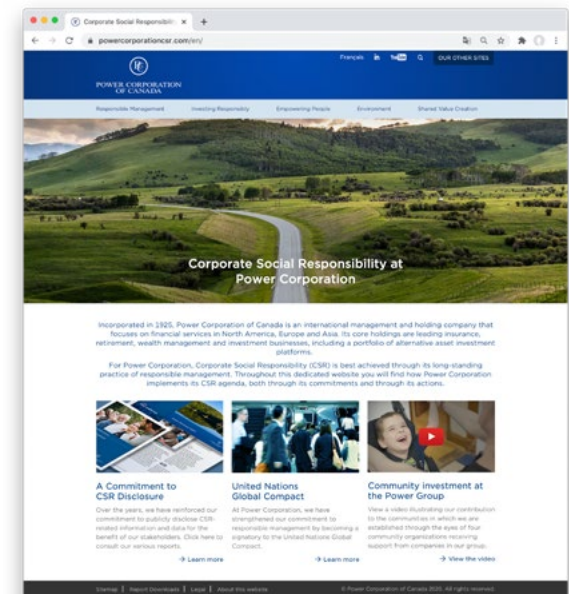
Corporate Social Responsibili ×

powercorporationcsr.com/en/

Français in YouTube OUR OTHER SITES

POWER CORPORATION OF CANADA

Responsible Management Investing Responsibly Empowering People Environment Shared Value Creation

Corporate Social Responsibility at Power Corporation

Incorporated in 1925, Power Corporation of Canada is an international management and holding company that focuses on financial services in North America, Europe and Asia. Its core holdings are leading insurance, retirement, wealth management and investment businesses, including a portfolio of alternative asset investment platforms.

For Power Corporation, Corporate Social Responsibility (CSR) is best achieved through its long-standing practice of responsible management. Throughout this dedicated website you will find how Power Corporation implements its CSR agenda, both through its commitments and through its actions.

A Commitment to CSR Disclosure

Over the years, we have reinforced our commitment to publicly disclose CSR-related information and data for the benefit of our stakeholders. Click here to consult our various reports.

Learn more

United Nations Global Compact

At Power Corporation, we have strengthened our commitment to responsible management by becoming a signatory to the United Nations Global Compact.

Learn more

Community investment at the Power Group

View a video illustrating our contribution to the communities in which we are established through the eyes of four community organizations receiving support from companies in our group.

View the video

Sitemap | Report Downloads | Legal | About this website

© Power Corporation of Canada 2020. All rights reserved.